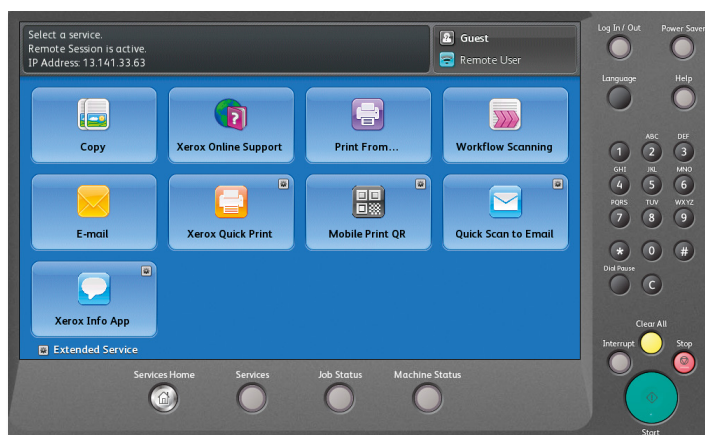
Select a service.
Remote Session is active.
IP Address: 13.141.33.63

Guest
Remote User

Copy
Xerox Online Support
Print From...
Workflow Scanning
E-mail
Xerox Quick Print
Mobile Print QR
Quick Scan to Email
Xerox Info App

Extended Service

Services Home
Services
Job Status
Machine Status

Log In / Out
Power Saver
Language
Help

1
ABC 2
DEF 3
GHI 4
JKL 5
MNO 6
PQRS 7
TUV 8
WXYZ 9
*
0
#
Dial Pause
C

Clear All
Interrupt
Stop
Start